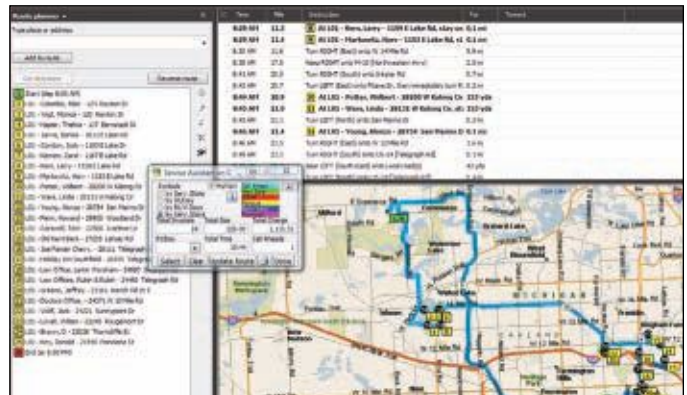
Route planner
Type place or address
Add to route
Reverse route
Start Map 8:00 AM
Time | Mile | Instruction | For | Toward
8:29 AM | 11.2 | At 101 - Born, Larry - 1159 E Lake Rd, stay on | 0.1 mi
8:29 AM | 11.2 | At 102 - Markovitz, Marv - 1183 E Lake Rd, st | 0.1 mi
8:30 AM | 11.3 | Turn RIGHT (East) onto N 24 Mile Rd | 5.9 mi
8:39 AM | 17.5 | Bear RIGHT onto M-53 | 2.0 mi
8:41 AM | 20.5 | Turn RIGHT (South) onto Dequindre Rd | 0.7 mi
8:43 AM | 20.7 | Turn LEFT (East) | 0.1 mi
8:44 AM | 20.9 | At 103 - Potter, William - 28500 W Kalong Cir | 213 yds
8:45 AM | 21.0 | At 104 - Ware, Linda - 28121 W Kalong Cir, at | 213 yds
8:45 AM | 21.1 | Turn LEFT (North) onto San Marino Dr | 0.1 mi
8:46 AM | 21.4 | At 105 - Young, Marcia - 28719 San Marino Dr | 0.1 mi
8:46 AM | 21.5 | Turn RIGHT (South) onto Telegraph Rd | 0.1 mi
Service Assistant
Select | Clear | Optimize Route | Done
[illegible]